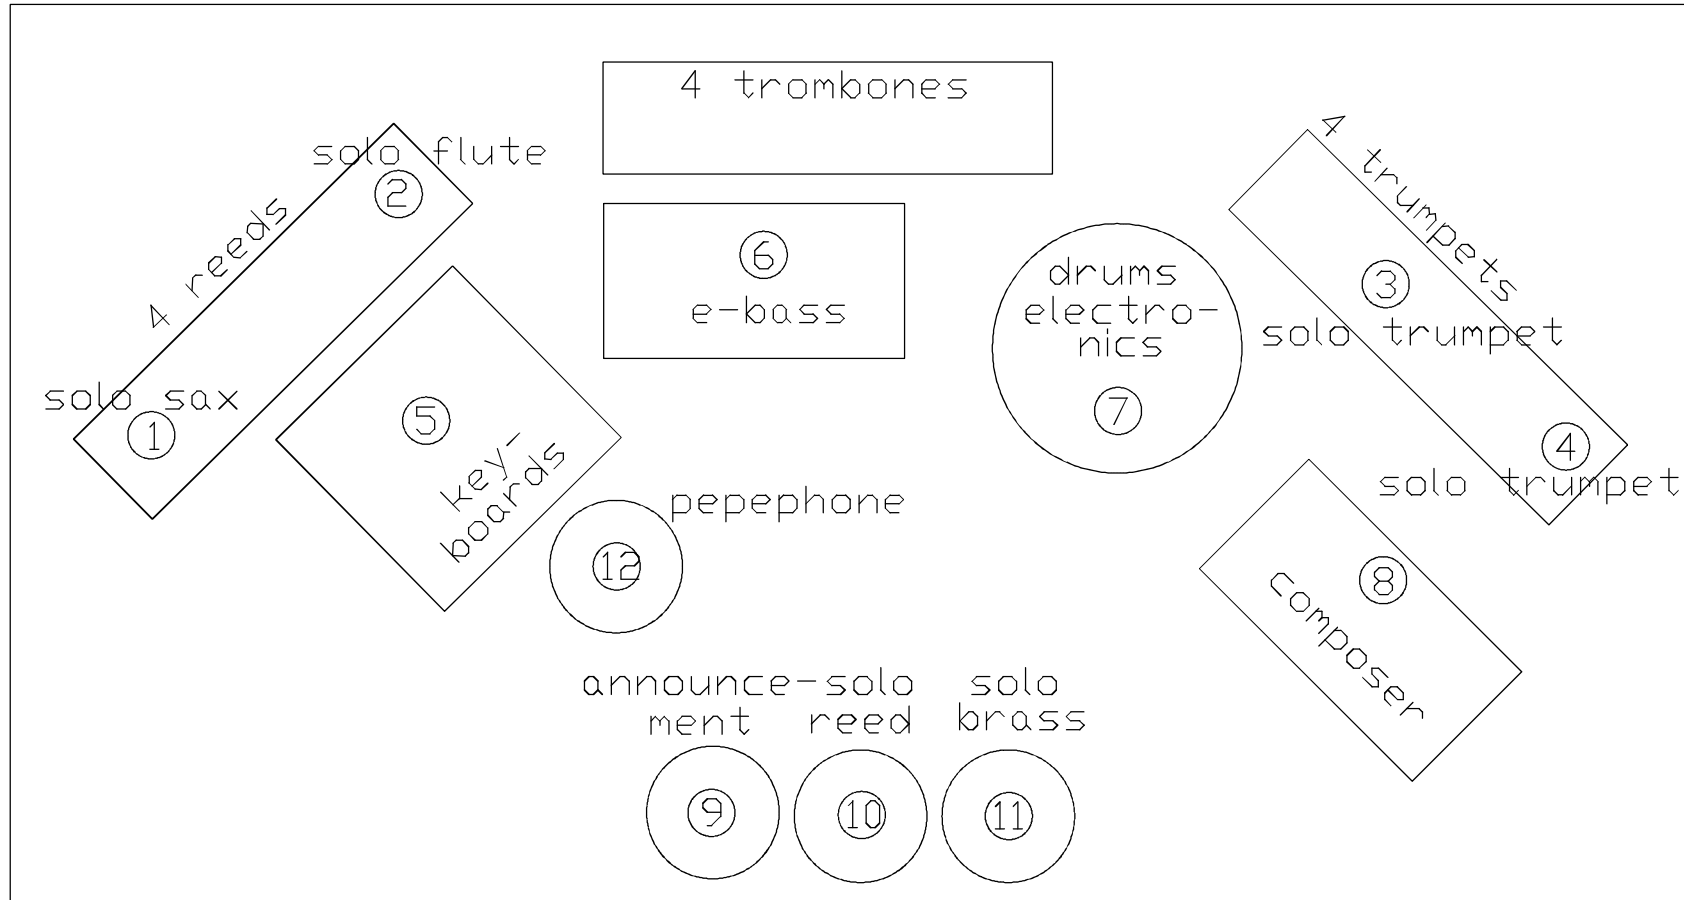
4 trombones

solo flute

2

4 reeds

solo sax

1

6

e-bass

drums electronics

7

4 trumpets

3

solo trumpet

4

solo trumpet

5

keyboards

pepephone

12

8

composer

announcement

solo reed

solo brass

9

10

11